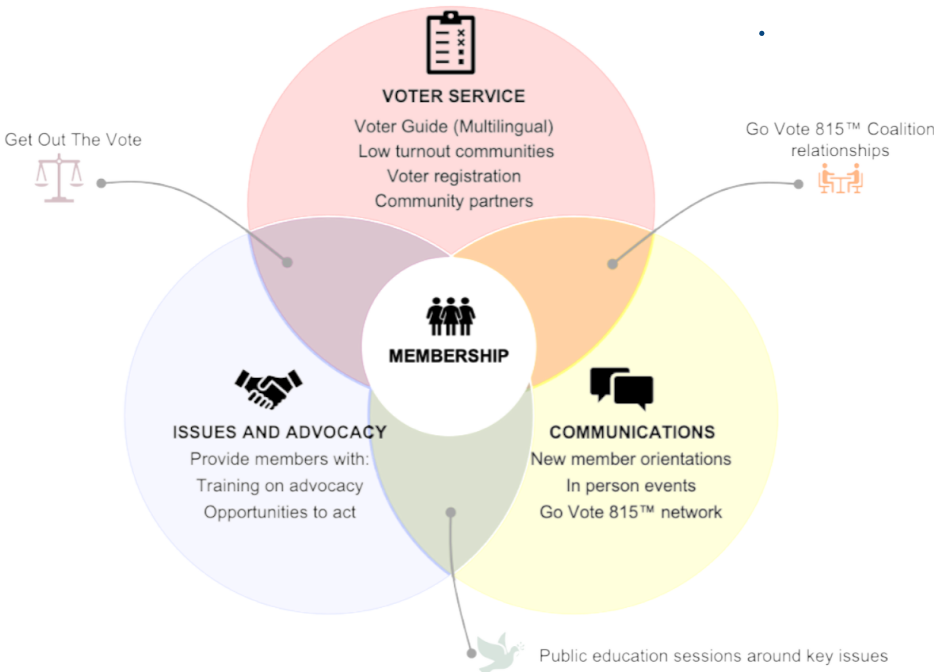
VOTER SERVICE
Voter Guide (Multilingual)
Low turnout communities
Voter registration
Community partners

Get Out The Vote

Go Vote 815™ Coalition relationships

MEMBERSHIP

ISSUES AND ADVOCACY
Provide members with:
Training on advocacy
Opportunities to act

COMMUNICATIONS
New member orientations
In person events
Go Vote 815™ network

Public education sessions around key issues